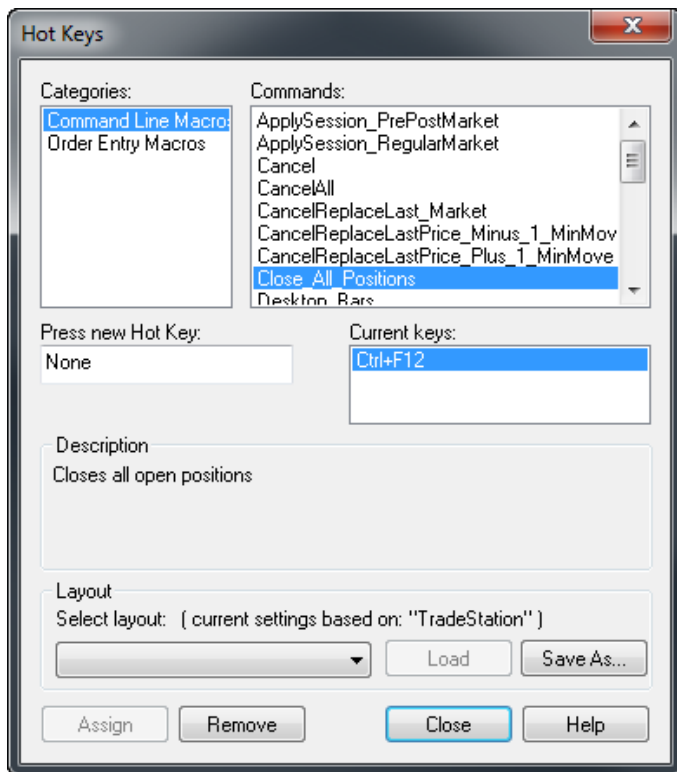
Hot Keys

Categories:
Command Line Macro
Order Entry Macros

Commands:
ApplySession_PrePostMarket
ApplySession_RegularMarket
Cancel
CancelAll
CancelReplaceLast_Market
CancelReplaceLastPrice_Minus_1_MinMov
CancelReplaceLastPrice_Plus_1_MinMove
Close_All_Positions
Desktop_Bars

Press new Hot Key:
None

Current keys:
Ctrl+F12

Description
Closes all open positions

Layout
Select layout: ( current settings based on: "TradeStation" )

Load
Save As...

Assign
Remove
Close
Help